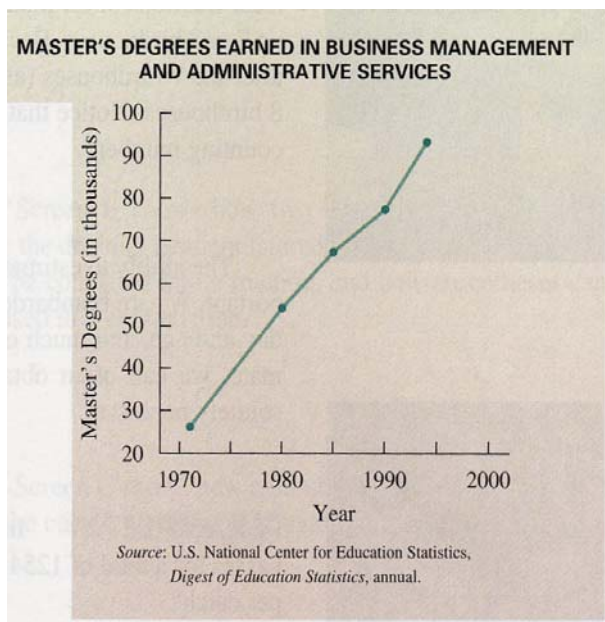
MASTER'S DEGREES EARNED IN BUSINESS MANAGEMENT AND ADMINISTRATIVE SERVICES

Master's Degrees (in thousands)

100
90
80
70
60
50
40
30
20

1970
1980
1990
2000

Year

Source: U.S. National Center for Education Statistics, Digest of Education Statistics, annual.